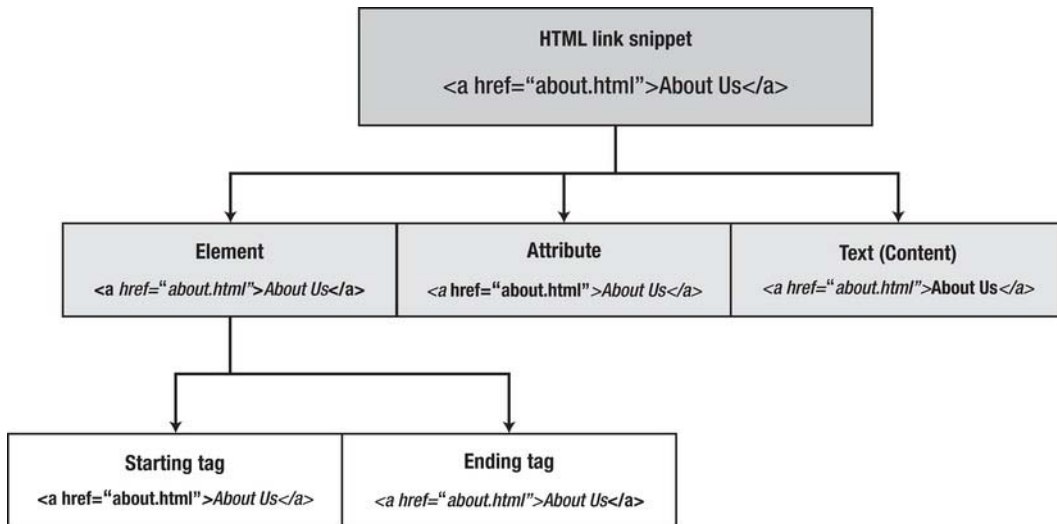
HTML link snippet

<a href="about.html">About Us</a>

Element

<a href="about.html">About Us</a>

Attribute

<a href="about.html">About Us</a>

Text (Content)

<a href="about.html">About Us</a>

Starting tag

<a href="about.html">About Us</a>

Ending tag

<a href="about.html">About Us</a>